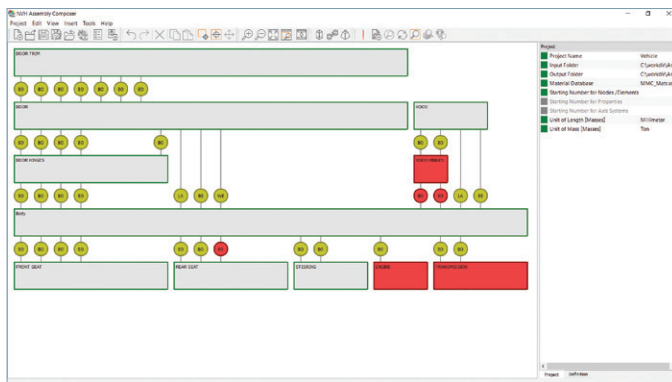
NVH Assembly Composer

Project Edit View Insert Tools Help

DOOR TRIM

BO BO BO BO BO BO BO

DOOR

HOOD

BO BO BO BO BO BO BO

DOOR HINGES

HOOD HINGES

BO BO BO BO LA BO WE BO BO LA BO

Body

BO BO BO BO BO BO BO BO BO BO BO BO

FRONT SEAT

REAR SEAT

STEERING

ENGINE

TRANSMISSION

Project

| | |
|---|---|
| Project Name | Vehicle |
| Input Folder | C:\works\NVH |
| Output Folder | C:\works\NVH |
| Material Database | NVHC_Materi |
| Starting Number for Nodes / Elements | |
| Starting Number for Properties | |
| Starting Number for Axis Systems | |
| Unit of Length [Masses] | Millimeter |
| Unit of Mass [Masses] | Ton |

Project Definition